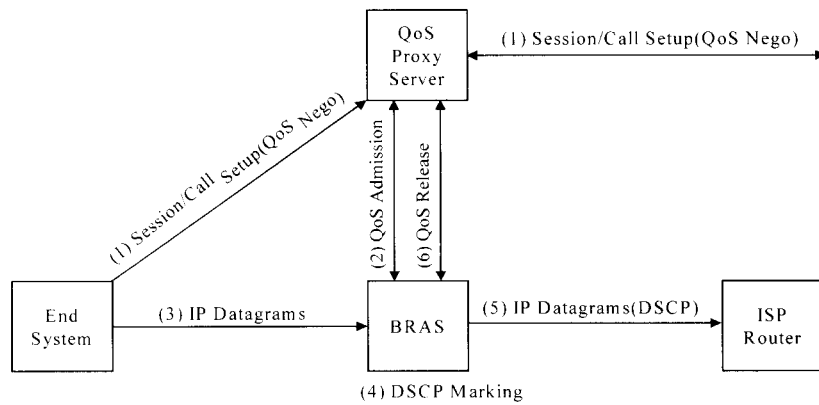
QoS Proxy Server

(1) Session/Call Setup(QoS Nego)

(1) Session/Call Setup(QoS Nego)

(2) QoS Admission

(6) QoS Release

End System

(3) IP Datagrams

BRAS

(5) IP Datagrams(DSCP)

ISP Router

(4) DSCP Marking